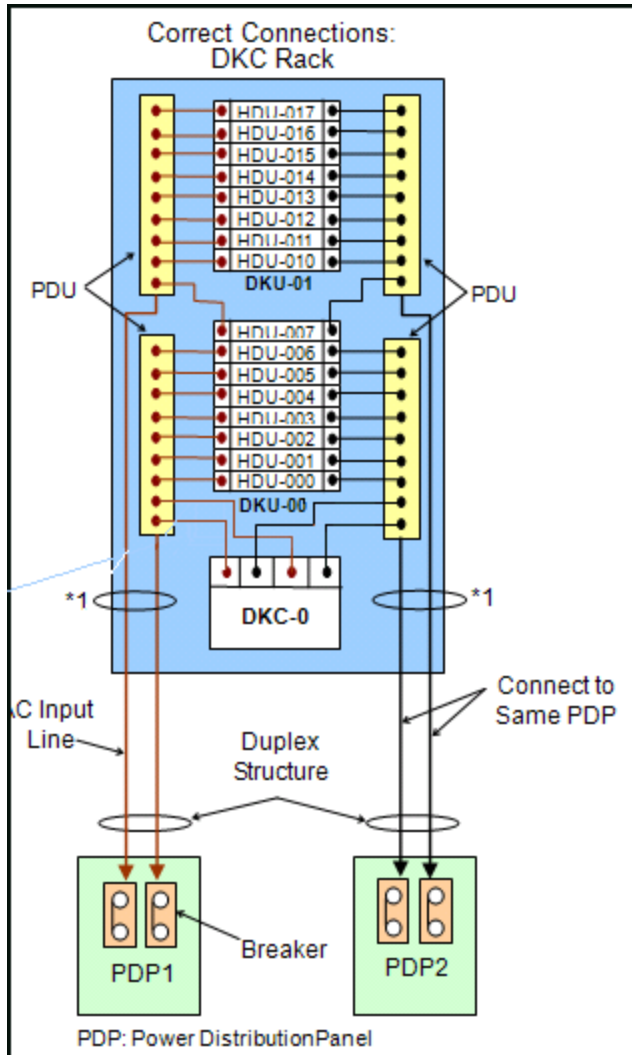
Correct Connections:
DKC Rack

HDU-017
HDU-016
HDU-015
HDU-014
HDU-013
HDU-012
HDU-011
HDU-010
DKU-01

PDU

PDU

HDU-007
HDU-006
HDU-005
HDU-004
HDU-003
HDU-002
HDU-001
HDU-000
DKU-00

*1

*1

DKC-0

C Input Line

Connect to Same PDP

Duplex Structure

Breaker

PDP1

PDP2

PDP: Power DistributionPanel